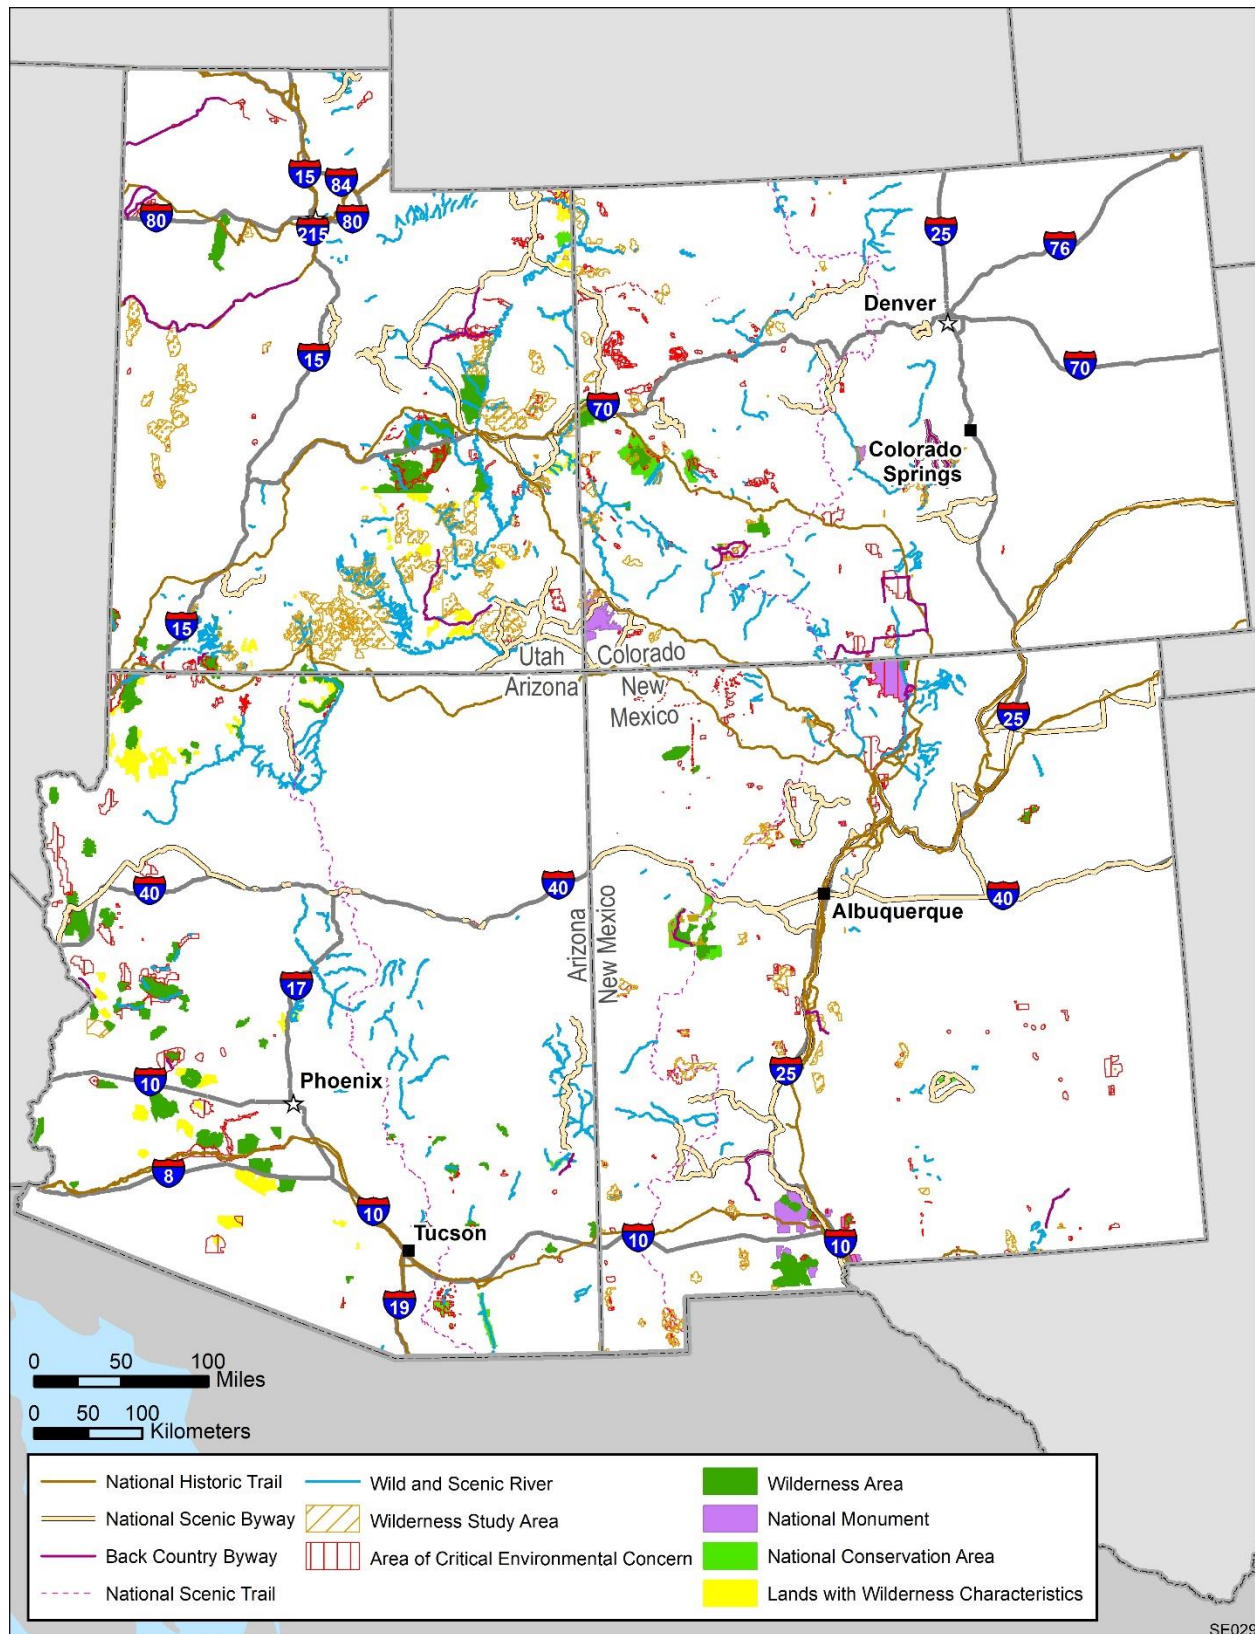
15
84
80
80
215
15
25
76
Denver
70
70
Colorado Springs
15
Utah
Colorado
Arizona
New Mexico
25
40
40
40
Albuquerque
Arizona
New Mexico
17
Phoenix
10
25
8
10
Tucson
10
10
19

0 50 100 Miles
0 50 100 Kilometers

National Historic Trail
National Scenic Byway
Back Country Byway
National Scenic Trail
Wild and Scenic River
Wilderness Study Area
Area of Critical Environmental Concern
Wilderness Area
National Monument
National Conservation Area
Lands with Wilderness Characteristics

SF029